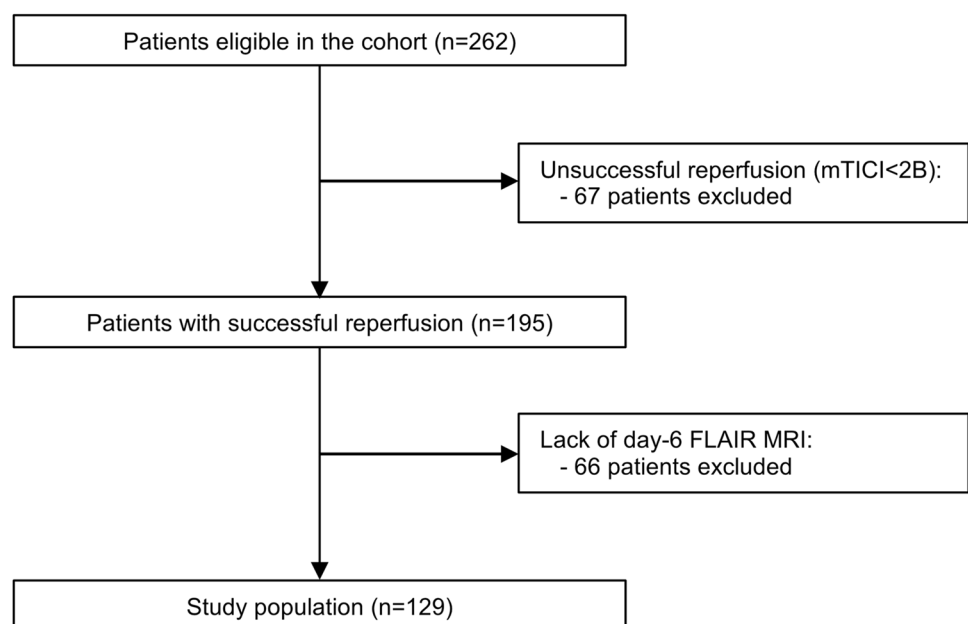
Patients eligible in the cohort (n=262)

Unsuccessful reperfusion (mTICI<2B):
- 67 patients excluded

Patients with successful reperfusion (n=195)

Lack of day-6 FLAIR MRI:
- 66 patients excluded

Study population (n=129)